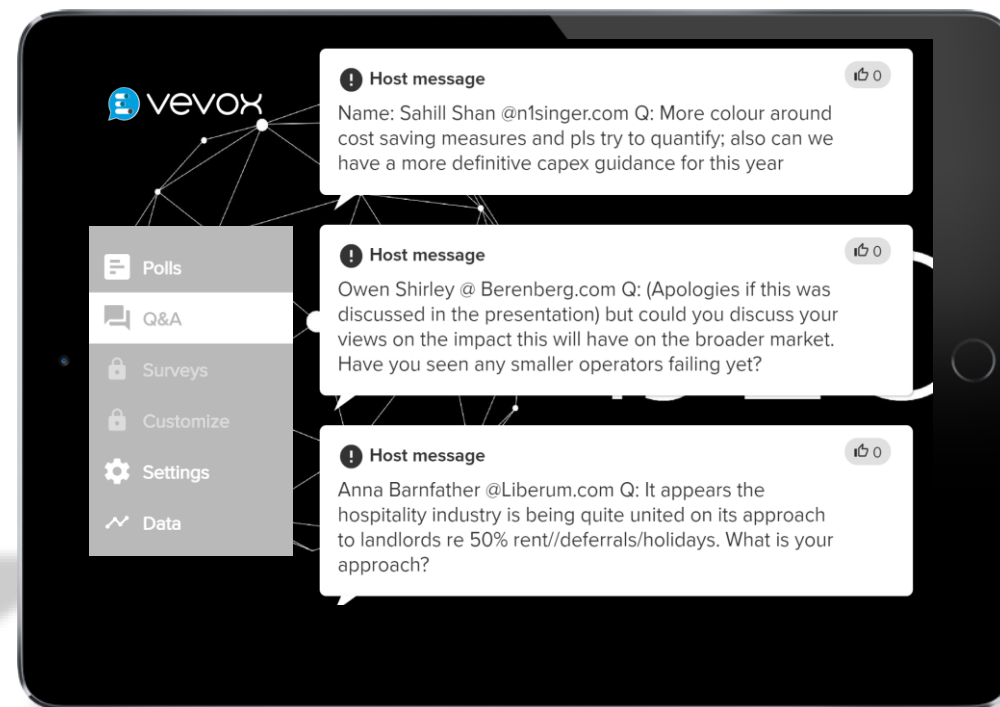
vevox

Polls
Q&A
Surveys
Customize
Settings
Data

Host message
0
Name: Sahill Shan @n1singer.com Q: More colour around cost saving measures and pls try to quantify; also can we have a more definitive capex guidance for this year

Host message
0
Owen Shirley @ Berenberg.com Q: (Apologies if this was discussed in the presentation) but could you discuss your views on the impact this will have on the broader market. Have you seen any smaller operators failing yet?

Host message
0
Anna Barnfather @Liberum.com Q: It appears the hospitality industry is being quite united on its approach to landlords re 50% rent//deferrals/holidays. What is your approach?